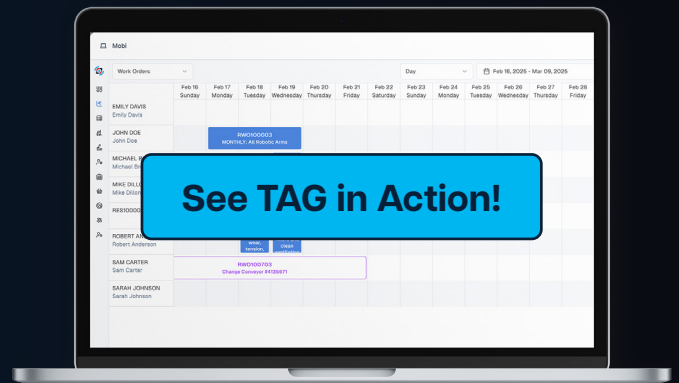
Mobi

Work Orders

Day

Feb 16, 2025 - Mar 09, 2025

| | Feb 16 Sunday | Feb 17 Monday | Feb 18 Tuesday | Feb 19 Wednesday | Feb 20 Thursday | Feb 21 Friday | Feb 22 Saturday | Feb 23 Sunday | Feb 24 Monday | Feb 25 Tuesday | Feb 26 Wednesday | Feb 27 Thursday | Feb 28 Friday |
|---|---|---|---|---|---|---|---|---|---|---|---|---|---|
| EMILY DAVIS Emily Davis | | | | | | | | | | | | | |
| JOHN DOE John Doe | | RWO100003 MONTHLY: All Robotic Arms | | | | | | | | | | | |
| MICHAEL B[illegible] Michael Br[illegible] | | | | | | | | | | | | | |
| MIKE DILLO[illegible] Mike Dillon | | | | | | | | | | | | | |
| RES10000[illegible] | | | | | | | | | | | | | |
| ROBERT A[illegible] Robert Anderson | | | wear, tension, | clean | | | | | | | | | |
| SAM CARTER Sam Carter | RWO100703 Change Conveyor #4128971 | | | | | | | | | | | | |
| SARAH JOHNSON Sarah Johnson | | | | | | | | | | | | | |

See TAG in Action!